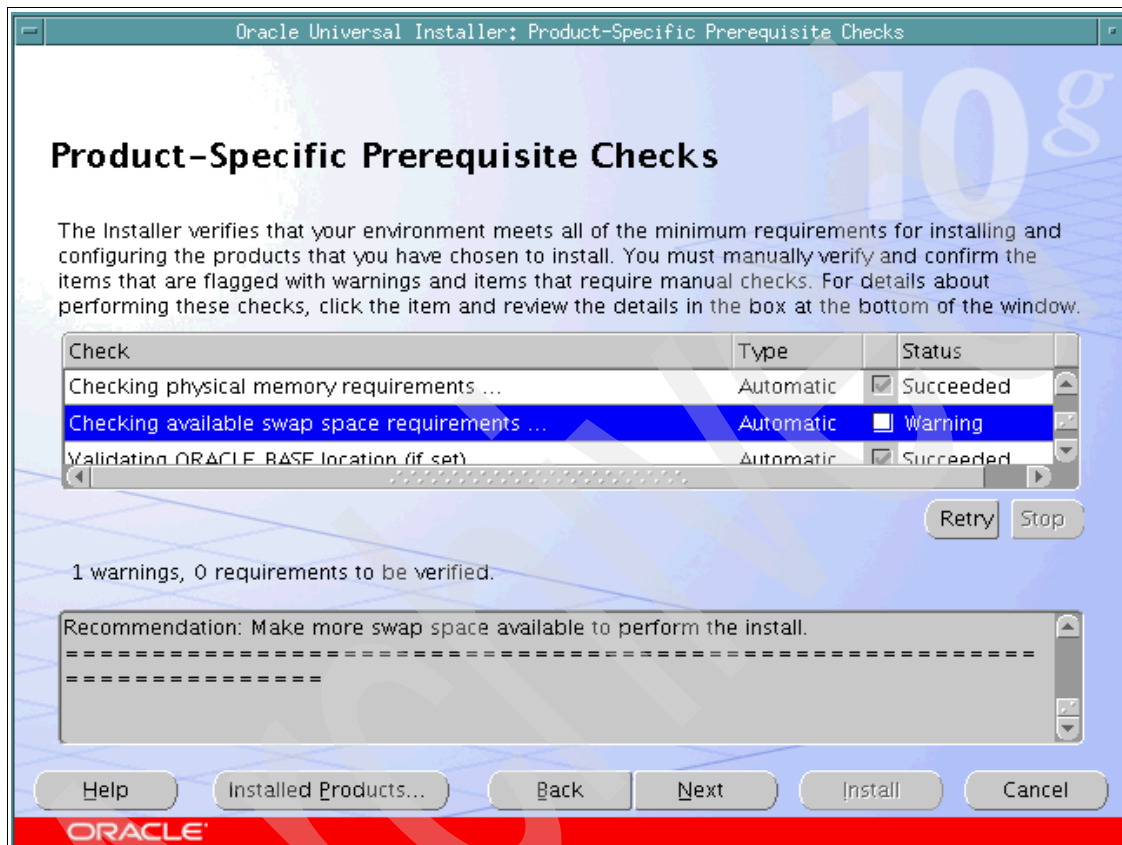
Oracle Universal Installer: Product-Specific Prerequisite Checks

10g

Product-Specific Prerequisite Checks

The Installer verifies that your environment meets all of the minimum requirements for installing and configuring the products that you have chosen to install. You must manually verify and confirm the items that are flagged with warnings and items that require manual checks. For details about performing these checks, click the item and review the details in the box at the bottom of the window.

| Check | Type | | Status |
|---|---|---|---|
| Checking physical memory requirements ... | Automatic | ☑ | Succeeded |
| Checking available swap space requirements ... | Automatic | ☐ | Warning |
| Validating ORACLE_BASE location (if set) | Automatic | ☑ | Succeeded |

Retry Stop

1 warnings, 0 requirements to be verified.

Recommendation: Make more swap space available to perform the install.
==============================================================

Help Installed Products... Back Next Install Cancel

ORACLE